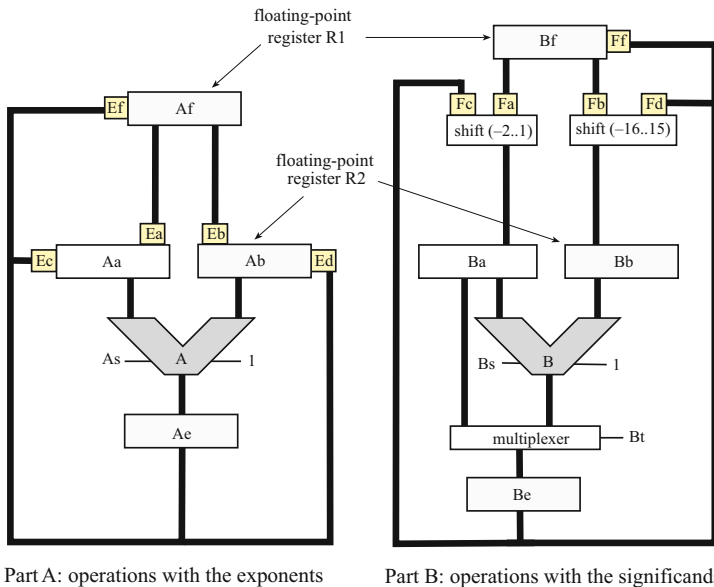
floating-point register R1

Ef

Af

Ea

Eb

floating-point register R2

Ec

Aa

Ab

Ed

As

A

1

Ae

Bf

Ff

Fc

Fa

Fb

Fd

shift (–2..1)

shift (–16..15)

Ba

Bb

Bs

B

1

multiplexer

Bt

Be

Part A: operations with the exponents

Part B: operations with the significand